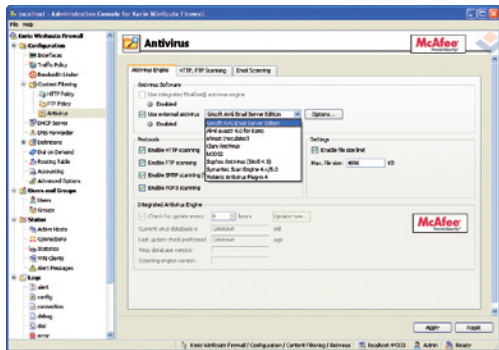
localhost - Administration Console for Kerio WinRoute Firewall

File Help

Kerio WinRoute Firewall
Configuration
Interfaces
Traffic Policy
Bandwidth Limiter
Content Filtering
HTTP Policy
FTP Policy
Antivirus
DHCP Server
DNS Forwarder
Definitions
Dial-on-Demand
Routing Table
Accounting
Advanced Options
Users and Groups
Users
Groups
Status
Active Hosts
Connections
Statistics
VPN Clients
Alert Messages
Logs
alert
config
connection
debug
dial
error

Antivirus

McAfee

Antivirus Engine | HTTP, FTP Scanning | Email Scanning

Antivirus Software
Use integrated McAfee® antivirus engine
Disabled
Use external antivirus
Grisoft AVG Email Server Edition
Options...
Disabled
Grisoft AVG Email Server Edition
AVG avast! 4.0 for Kerio
eTrust InoculateIT
Clam AntiVirus
NOD32
Sophos Antivirus (SAVI 4.9)
Symantec Scan Engine 4.x/5.0
Trend Antivirus Plug-in

Protocols
Enable HTTP scanning
Enable FTP scanning
Enable SMTP scanning
Enable POP3 scanning

Settings
Enable file size limit
Max. file size: 4096 KB

Integrated Antivirus Engine
Check for update every 0 hours Update now...
Current virus database is Unknown old
Last update check performed Unknown ago
Virus database version:
Scanning engine version:

McAfee

Apply Reset

Kerio WinRoute Firewall / Configuration / Content Filtering / Antivirus | localhost:4081 | Admin | Ready